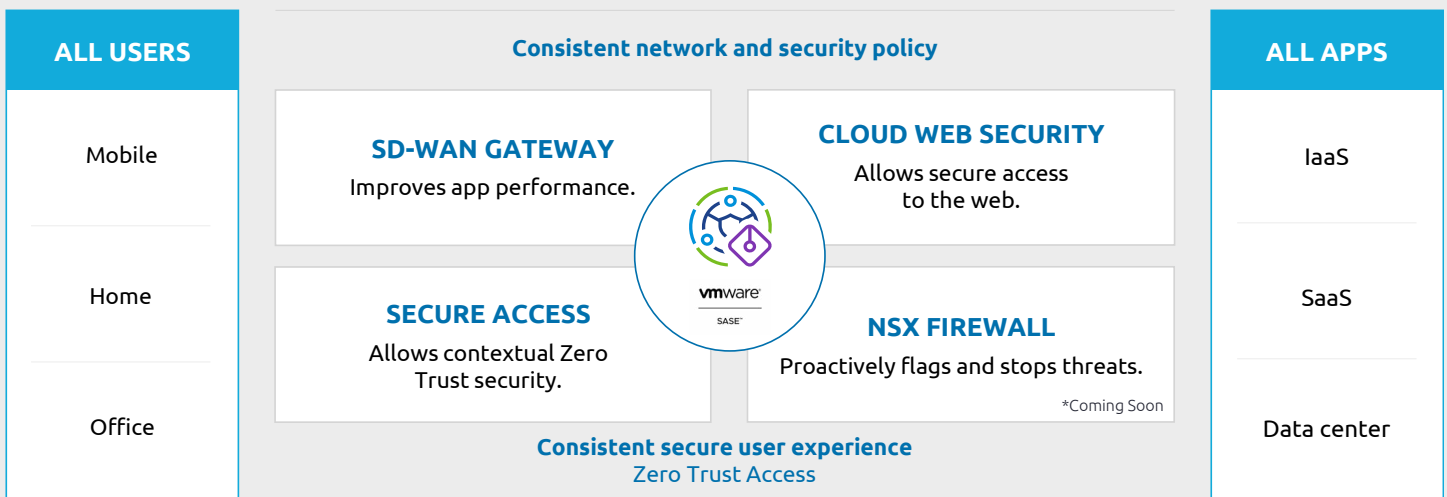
ALL USERS

Mobile

Home

Office

Consistent network and security policy

SD-WAN GATEWAY
Improves app performance.

CLOUD WEB SECURITY
Allows secure access to the web.

vmware
SASE™

SECURE ACCESS
Allows contextual Zero Trust security.

NSX FIREWALL
Proactively flags and stops threats.
*Coming Soon

Consistent secure user experience
Zero Trust Access

ALL APPS

IaaS

SaaS

Data center